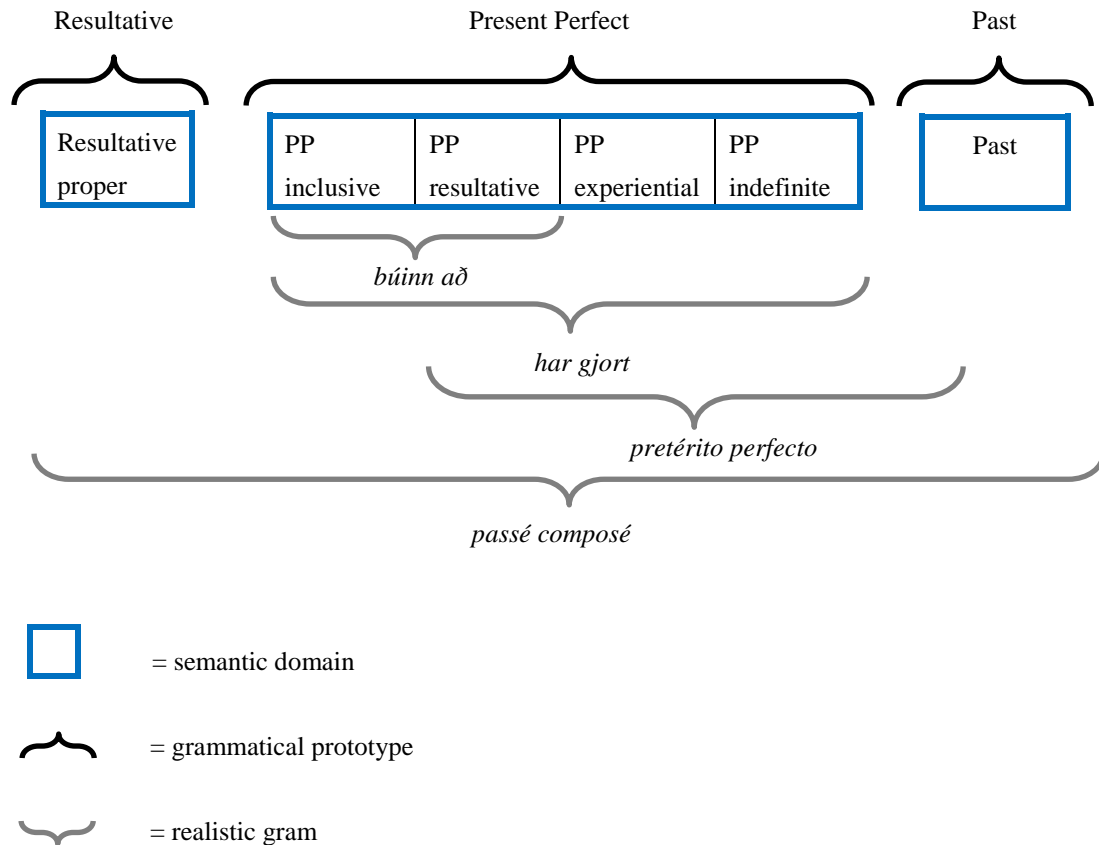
Resultative

Present Perfect

Past

Resultative proper

PP inclusive

PP resultative

PP experiential

PP indefinite

Past

*búinn að*

*har gjort*

*pretérito perfecto*

*passé composé*

= semantic domain

= grammatical prototype

= realistic gram